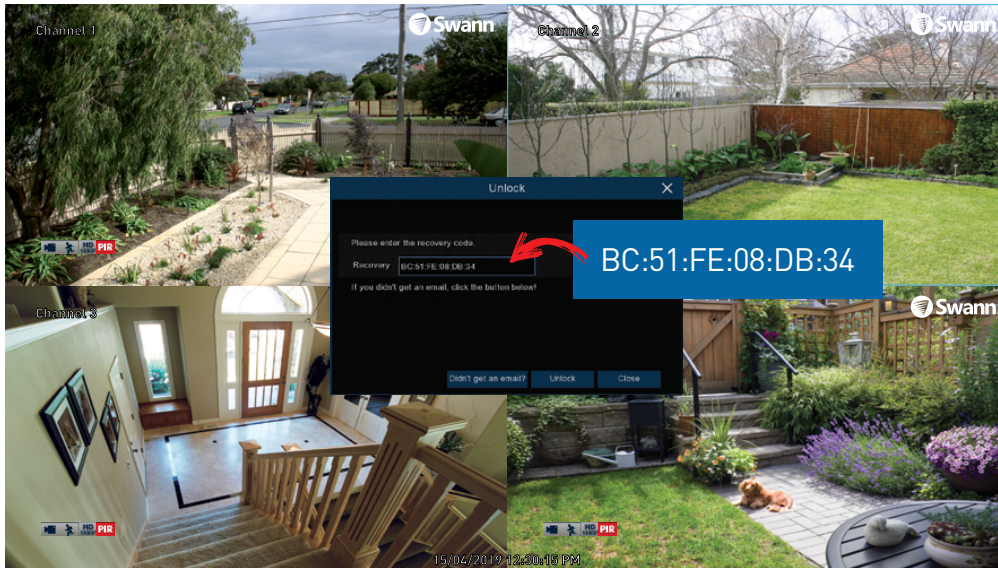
Channel 1

Swann

Channel 2

Swann

Unlock

Please enter the recovery code.

Recovery BC:51:FE:08:DB:34

If you didn't get an email, click the button below!

Didn't get an email? Unlock Close

BC:51:FE:08:DB:34

Channel 3

Swann

HD 1080P PIR

HD 1080P PIR

HD 1080P PIR

15/04/2019 12:30:15 PM